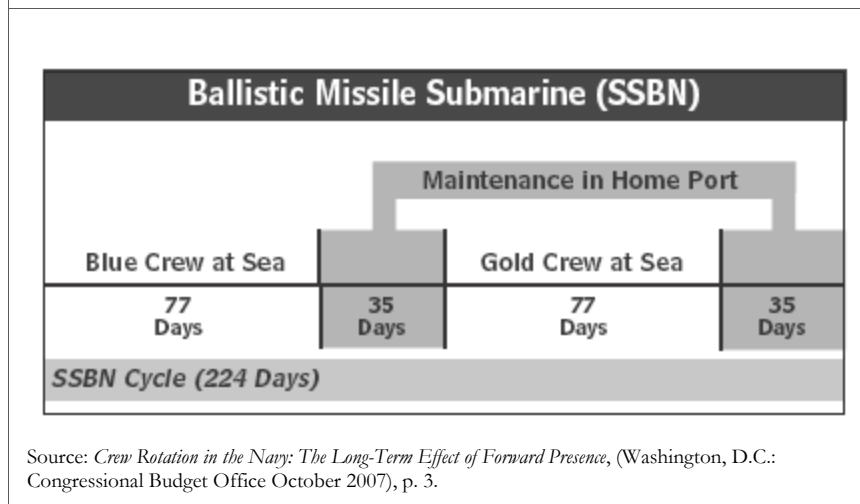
Ballistic Missile Submarine (SSBN)

Maintenance in Home Port

Blue Crew at Sea

Gold Crew at Sea

77 Days

35 Days

77 Days

35 Days

SSBN Cycle (224 Days)

Source: *Crew Rotation in the Navy: The Long-Term Effect of Forward Presence*, (Washington, D.C.: Congressional Budget Office October 2007), p. 3.